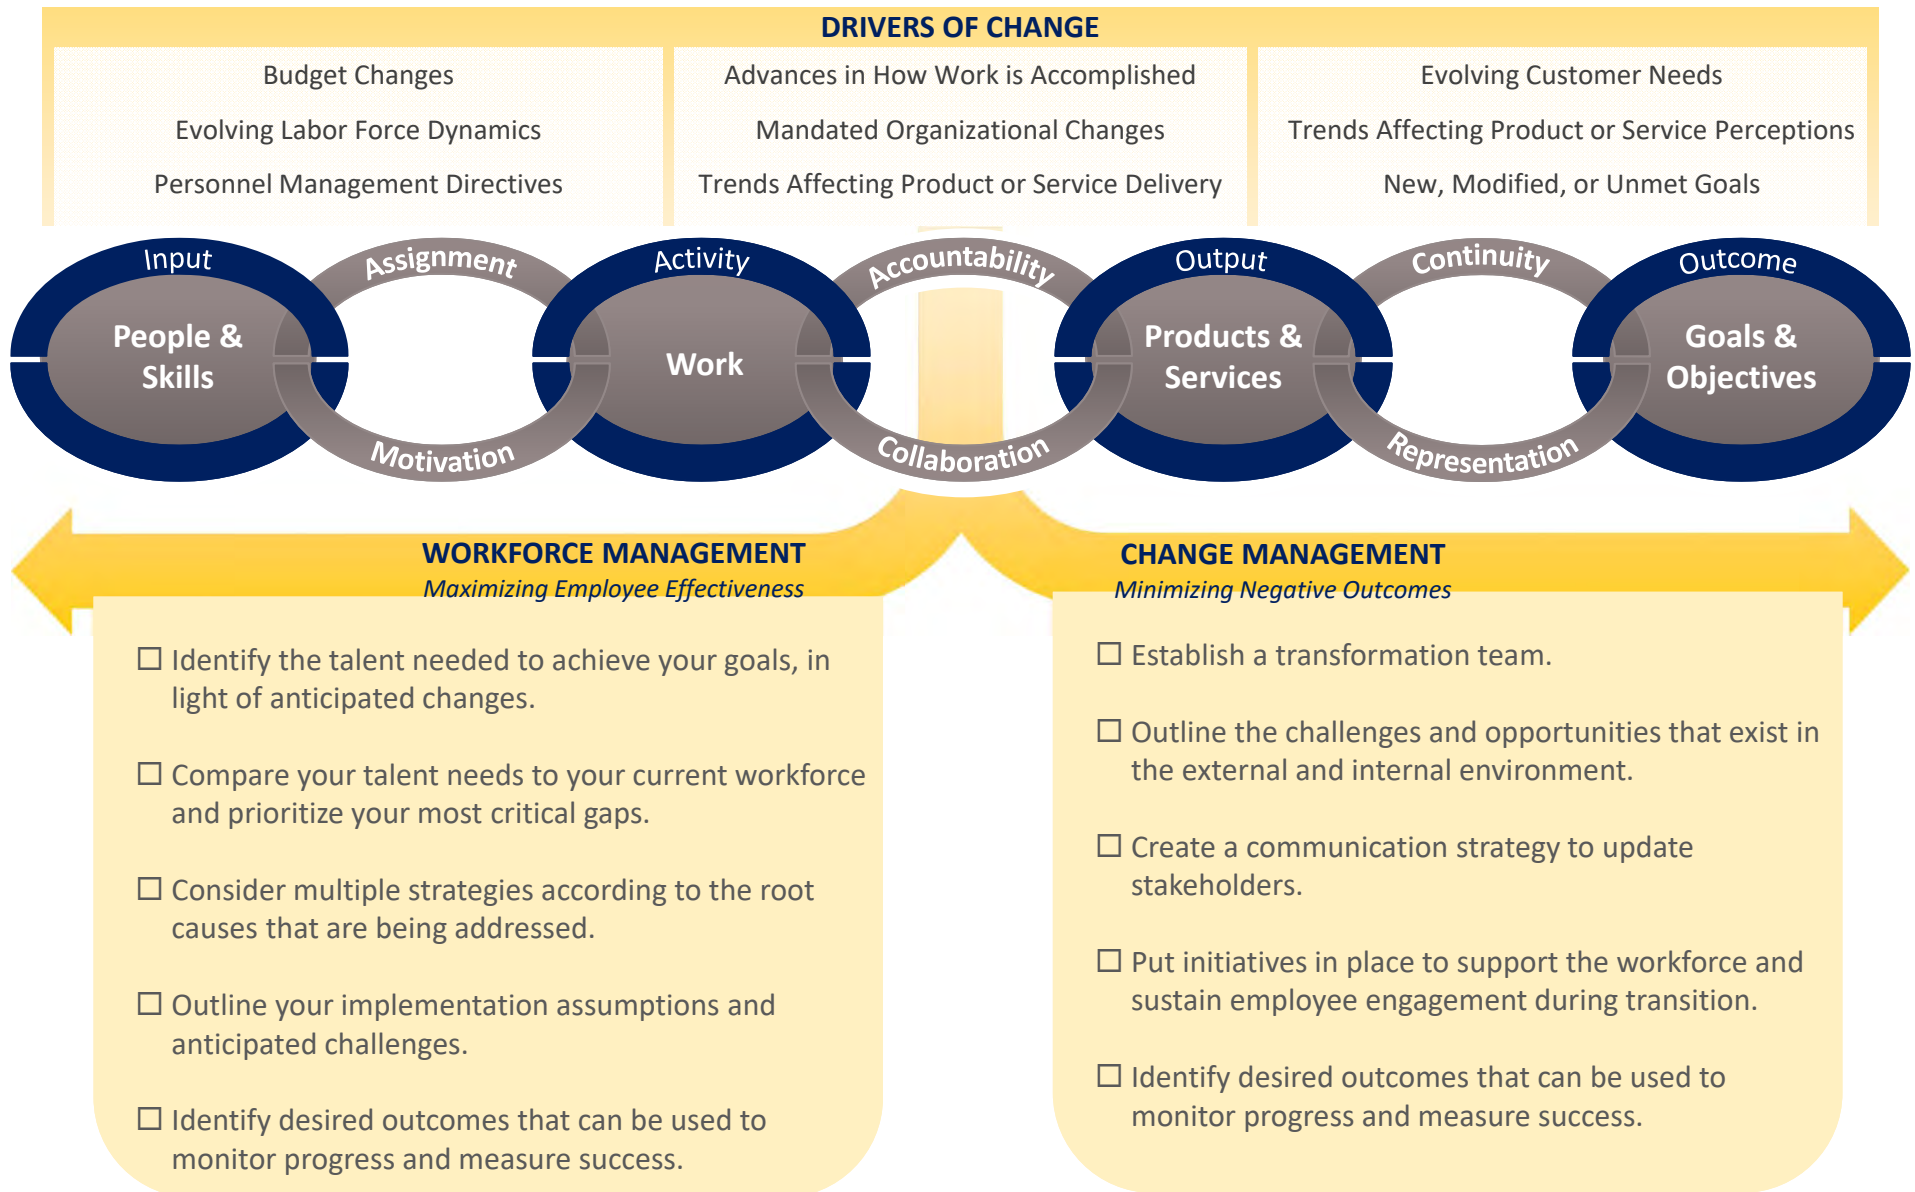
DRIVERS OF CHANGE

Budget Changes
Evolving Labor Force Dynamics
Personnel Management Directives

Advances in How Work is Accomplished
Mandated Organizational Changes
Trends Affecting Product or Service Delivery

Evolving Customer Needs
Trends Affecting Product or Service Perceptions
New, Modified, or Unmet Goals

Input
People & Skills
Assignment
Motivation
Activity
Work
Accountability
Collaboration
Output
Products & Services
Continuity
Representation
Outcome
Goals & Objectives

WORKFORCE MANAGEMENT
Maximizing Employee Effectiveness

☐ Identify the talent needed to achieve your goals, in light of anticipated changes.

☐ Compare your talent needs to your current workforce and prioritize your most critical gaps.

☐ Consider multiple strategies according to the root causes that are being addressed.

☐ Outline your implementation assumptions and anticipated challenges.

☐ Identify desired outcomes that can be used to monitor progress and measure success.

CHANGE MANAGEMENT
Minimizing Negative Outcomes

☐ Establish a transformation team.

☐ Outline the challenges and opportunities that exist in the external and internal environment.

☐ Create a communication strategy to update stakeholders.

☐ Put initiatives in place to support the workforce and sustain employee engagement during transition.

☐ Identify desired outcomes that can be used to monitor progress and measure success.